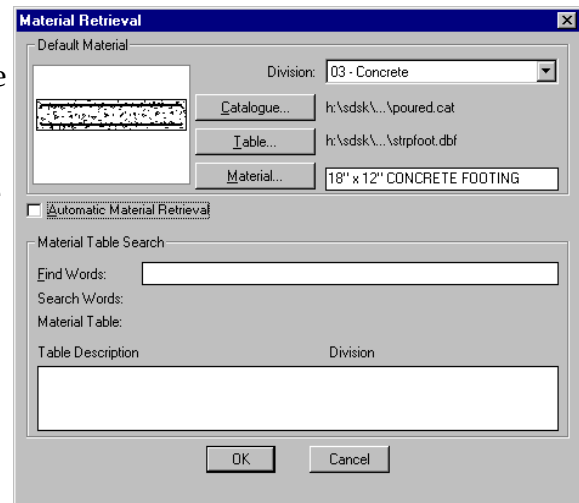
Material Retrieval

Default Material

Division: 03 - Concrete

Catalogue... h:\sdsk\...\poured.cat

Table... h:\sdsk\...\strpfoot.dbf

Material... 18" x 12" CONCRETE FOOTING

Automatic Material Retrieval

Material Table Search

Find Words:

Search Words:

Material Table:

Table Description Division

OK Cancel